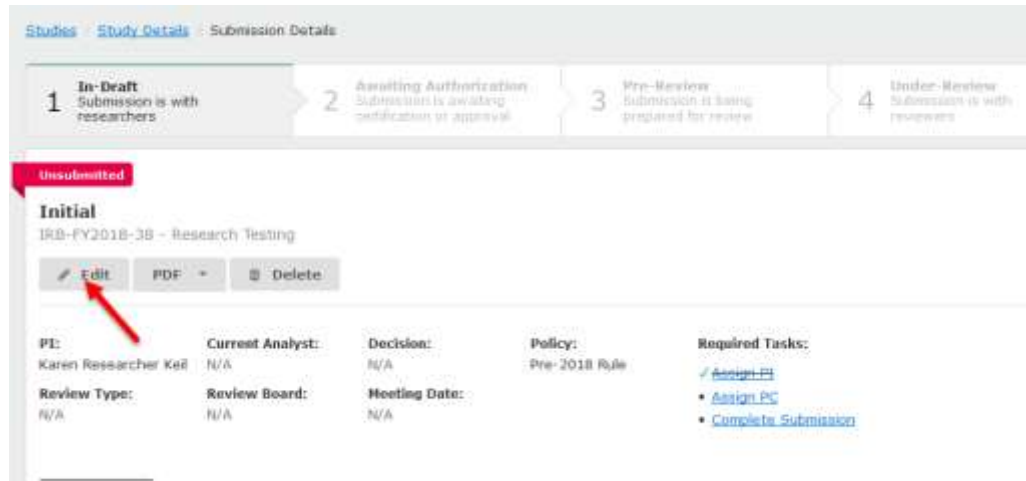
Studies / Study Details / Submission Details

1 In-Draft
Submission is with researchers

2 Awaiting Authorization
Submission is awaiting certification or approval

3 Pre-Review
Submission is being prepared for review

4 Under-Review
Submission is with reviewers

Unsubmitted

Initial
IRB-FY2018-38 - Research Testing

Edit PDF Delete

PI:
Karen Researcher Keil

Current Analyst:
N/A

Decision:
N/A

Policy:
Pre-2018 Rule

Required Tasks:
✓ Assign PI
• Assign PC
• Complete Submission

Review Type:
N/A

Review Board:
N/A

Meeting Date:
N/A